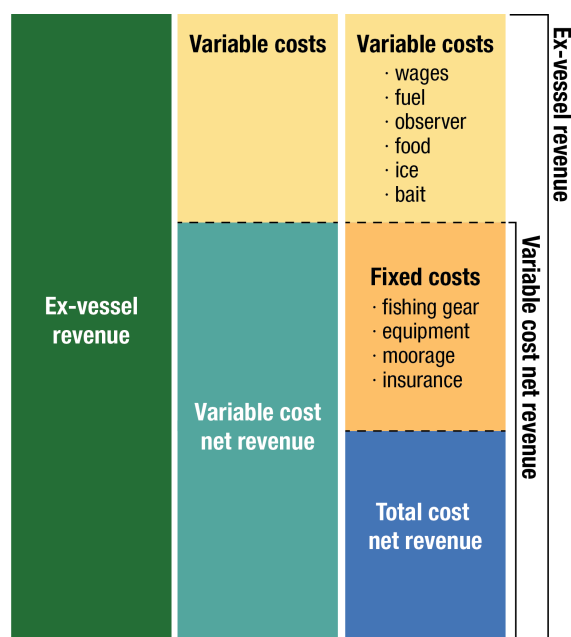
Ex-vessel revenue

Variable costs

Variable cost net revenue

Variable costs
· wages
· fuel
· observer
· food
· ice
· bait

Fixed costs
· fishing gear
· equipment
· moorage
· insurance

Total cost net revenue

Ex-vessel revenue

Variable cost net revenue